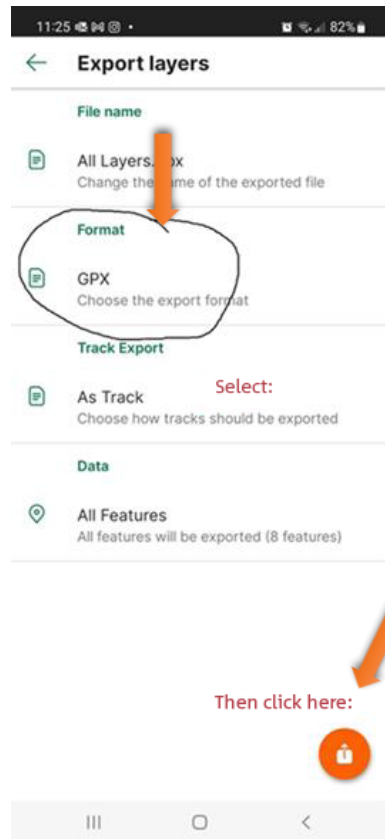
11:25 • 82%

Export layers

File name

All Layers.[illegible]x
Change the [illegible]me of the exported file

Format

GPX
Choose the export format

Track Export

As Track
Choose how tracks should be exported

Select:

Data

All Features
All features will be exported (8 features)

Then click here: